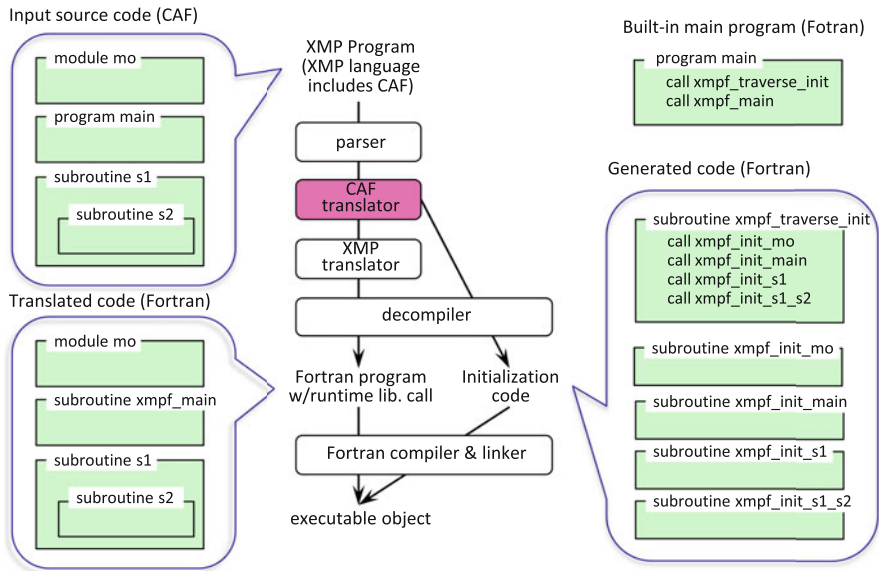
Input source code (CAF)

module mo

program main

subroutine s1

subroutine s2

XMP Program (XMP language includes CAF)

parser

CAF translator

XMP translator

decompiler

Fortran program w/runtime lib. call

Initialization code

Fortran compiler & linker

executable object

Built-in main program (Fotran)

program main
call xmpf_traverse_init
call xmpf_main

Generated code (Fortran)

subroutine xmpf_traverse_init
call xmpf_init_mo
call xmpf_init_main
call xmpf_init_s1
call xmpf_init_s1_s2

subroutine xmpf_init_mo

subroutine xmpf_init_main

subroutine xmpf_init_s1

subroutine xmpf_init_s1_s2

Translated code (Fortran)

module mo

subroutine xmpf_main

subroutine s1

subroutine s2